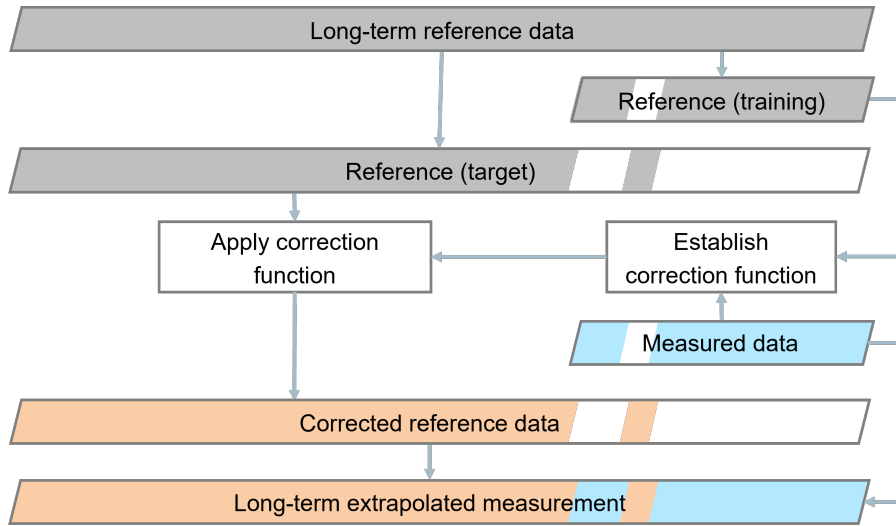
Long-term reference data

Reference (training)

Reference (target)

Apply correction function

Establish correction function

Measured data

Corrected reference data

Long-term extrapolated measurement